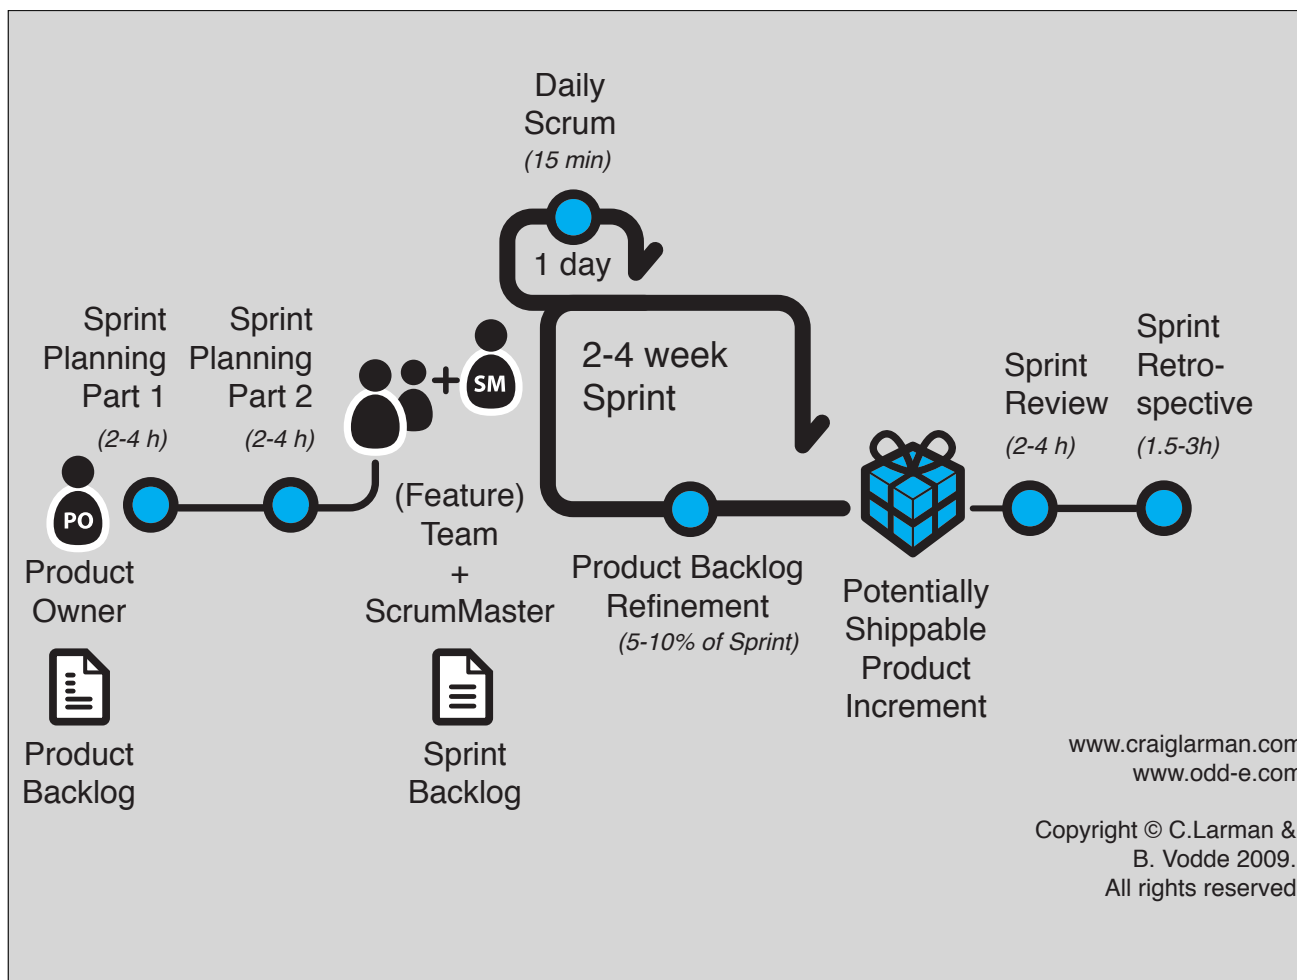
Daily Scrum
(15 min)

1 day

Sprint Planning Part 1
(2-4 h)

Sprint Planning Part 2
(2-4 h)

SM

2-4 week Sprint

Sprint Review
(2-4 h)

Sprint Retrospective
(1.5-3h)

PO

Product Owner

(Feature) Team + ScrumMaster

Product Backlog Refinement
(5-10% of Sprint)

Potentially Shippable Product Increment

Product Backlog

Sprint Backlog

www.craiglarman.com
www.odd-e.com

Copyright © C.Larman & B. Vodde 2009. All rights reserved